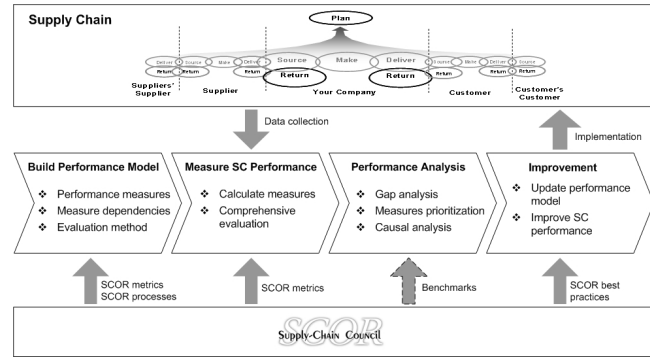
Supply Chain

Plan

Deliver Source Make Deliver Source Make Deliver Source Make Deliver Source Make Deliver Source

Return Return Return Return Return Return Return Return Return

Suppliers' Supplier

Supplier

Your Company

Customer

Customer's Customer

Data collection

Implementation

Build Performance Model
❖ Performance measures
❖ Measure dependencies
❖ Evaluation method

Measure SC Performance
❖ Calculate measures
❖ Comprehensive evaluation

Performance Analysis
❖ Gap analysis
❖ Measures prioritization
❖ Causal analysis

Improvement
❖ Update performance model
❖ Improve SC performance

SCOR metrics
SCOR processes

SCOR metrics

Benchmarks

SCOR best practices

SCOR
SUPPLY-CHAIN COUNCIL